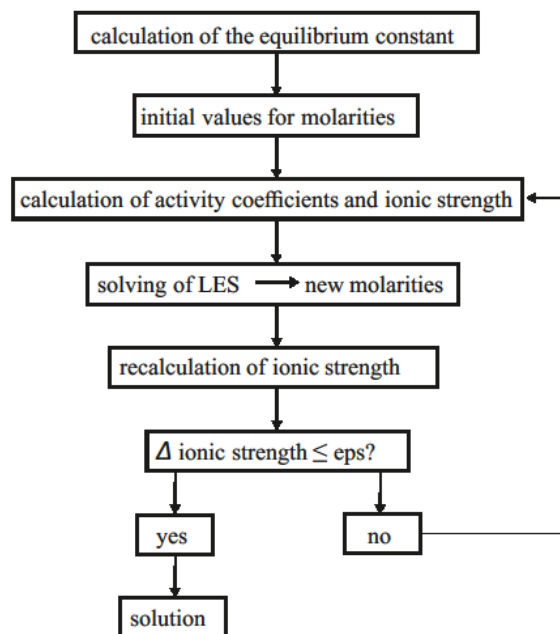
calculation of the equilibrium constant

initial values for molarities

calculation of activity coefficients and ionic strength

solving of LES → new molarities

recalculation of ionic strength

$\Delta$ ionic strength $\leq$ eps?

yes

no

solution